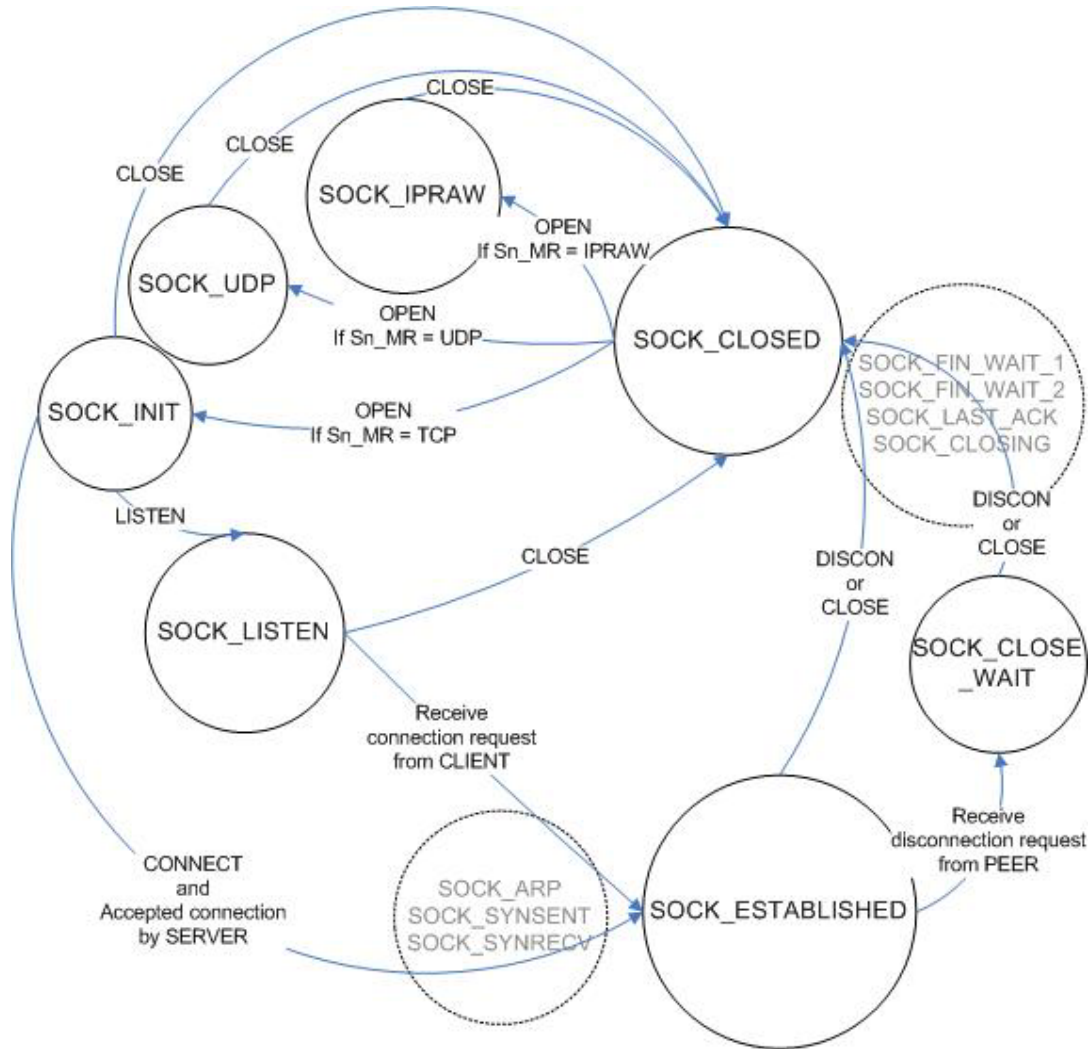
CLOSE

CLOSE

CLOSE

SOCK_IPRAW

OPEN
If Sn_MR = IPRAW

SOCK_UDP

OPEN
If Sn_MR = UDP

SOCK_CLOSED

SOCK_FIN_WAIT_1
SOCK_FIN_WAIT_2
SOCK_LAST_ACK
SOCK_CLOSING

SOCK_INIT

OPEN
If Sn_MR = TCP

LISTEN

CLOSE

DISCON
or
CLOSE

DISCON
or
CLOSE

SOCK_LISTEN

SOCK_CLOSE_WAIT

Receive
connection request
from CLIENT

Receive
disconnection request
from PEER

CONNECT
and
Accepted connection
by SERVER

SOCK_ARP
SOCK_SYNSENT
SOCK_SYNRECV

SOCK_ESTABLISHED